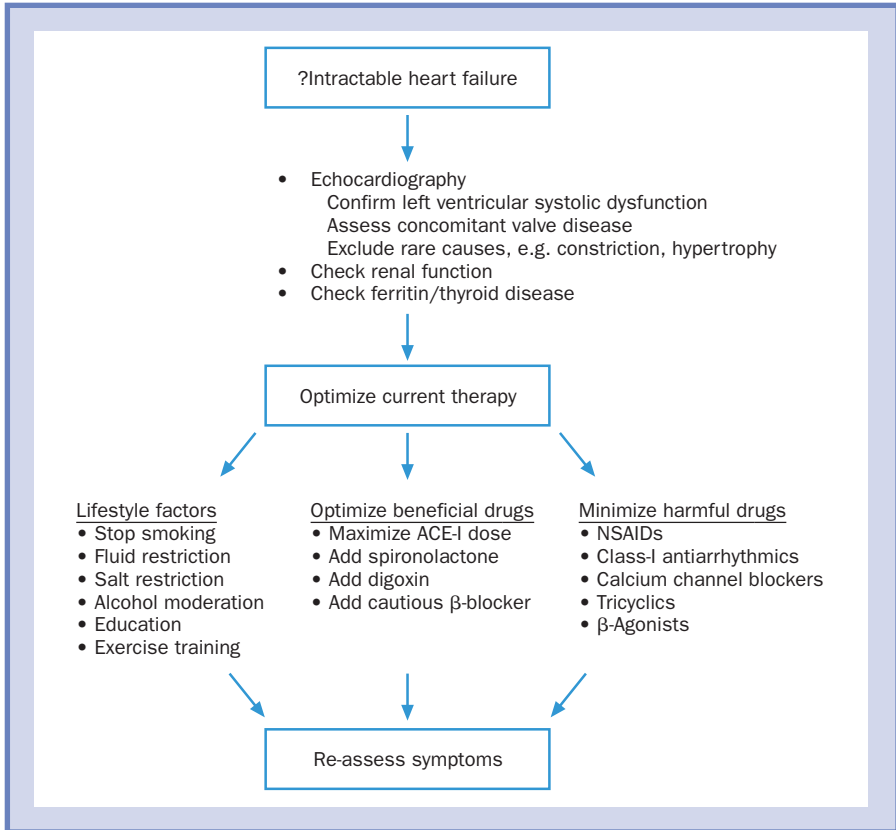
?Intractable heart failure

• Echocardiography
Confirm left ventricular systolic dysfunction
Assess concomitant valve disease
Exclude rare causes, e.g. constriction, hypertrophy
• Check renal function
• Check ferritin/thyroid disease

Optimize current therapy

Lifestyle factors
• Stop smoking
• Fluid restriction
• Salt restriction
• Alcohol moderation
• Education
• Exercise training

Optimize beneficial drugs
• Maximize ACE-I dose
• Add spironolactone
• Add digoxin
• Add cautious β-blocker

Minimize harmful drugs
• NSAIDs
• Class-I antiarrhythmics
• Calcium channel blockers
• Tricyclics
• β-Agonists

Re-assess symptoms